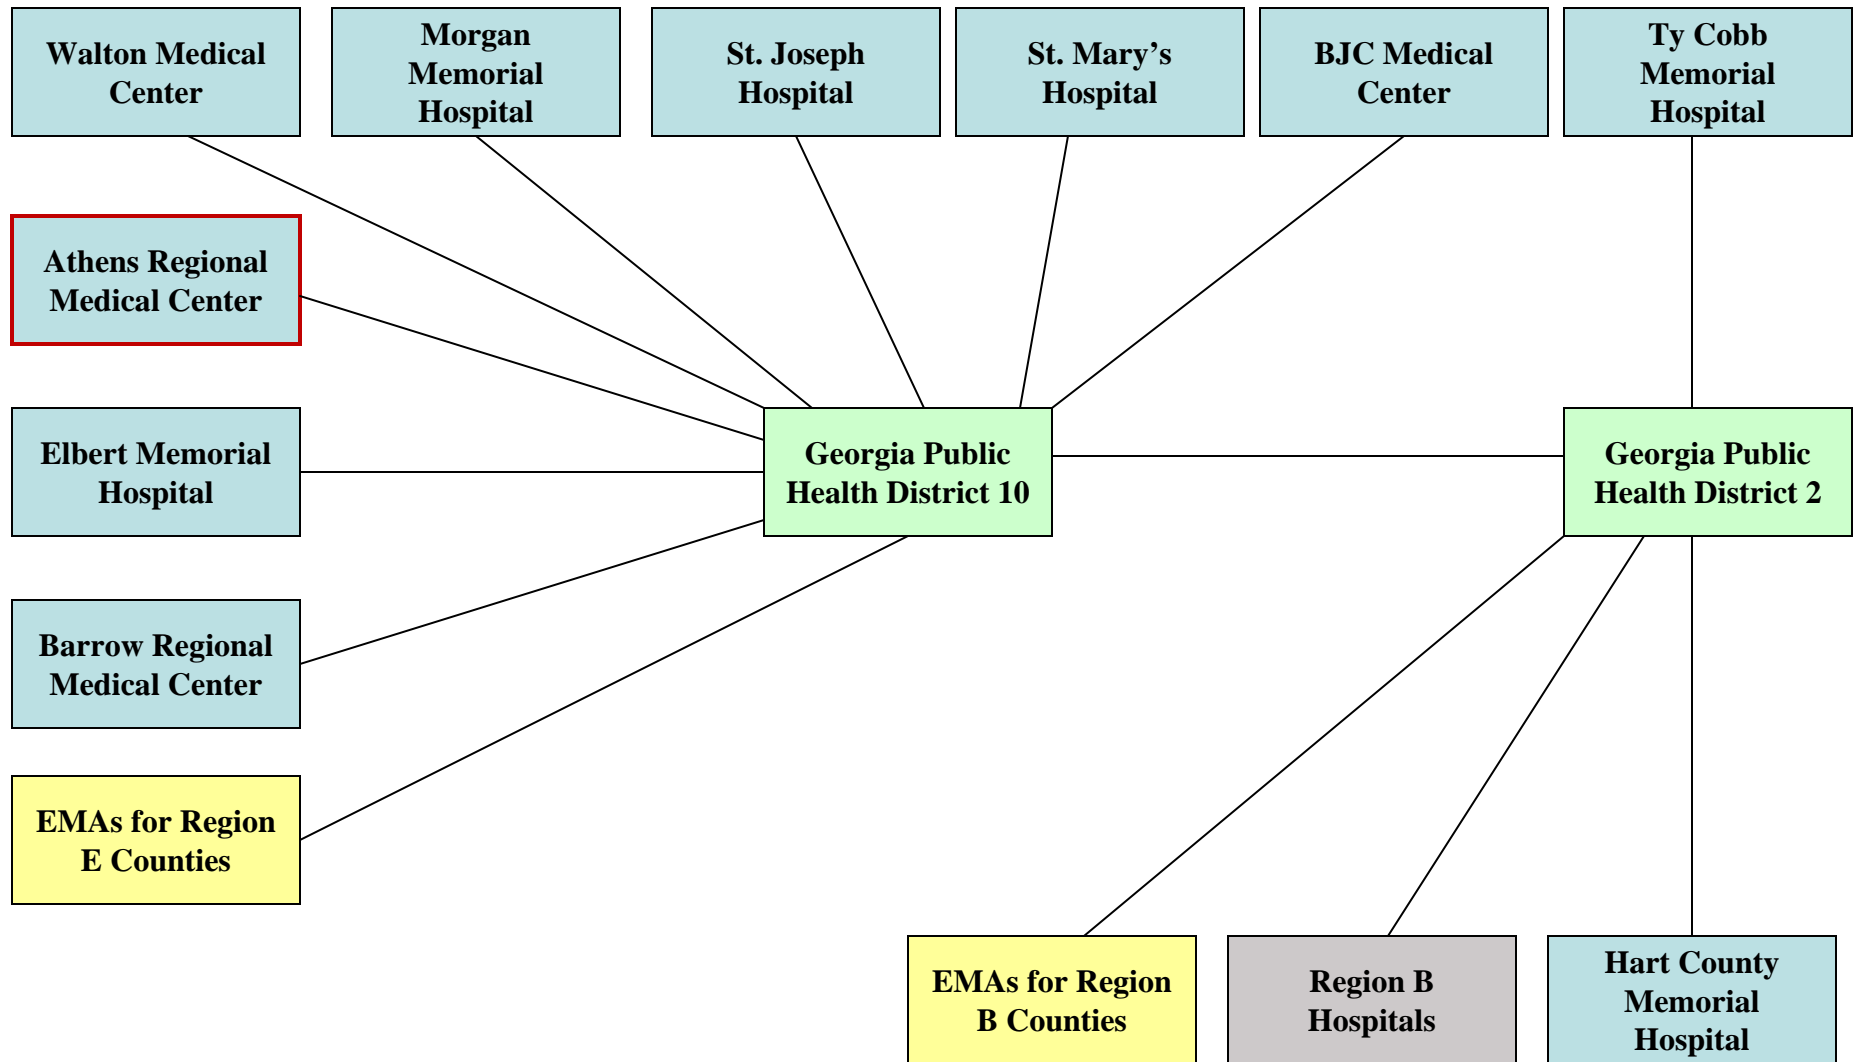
Walton Medical Center

Morgan Memorial Hospital

St. Joseph Hospital

St. Mary’s Hospital

BJC Medical Center

Ty Cobb Memorial Hospital

Athens Regional Medical Center

Elbert Memorial Hospital

Georgia Public Health District 10

Georgia Public Health District 2

Barrow Regional Medical Center

EMAs for Region E Counties

EMAs for Region B Counties

Region B Hospitals

Hart County Memorial Hospital